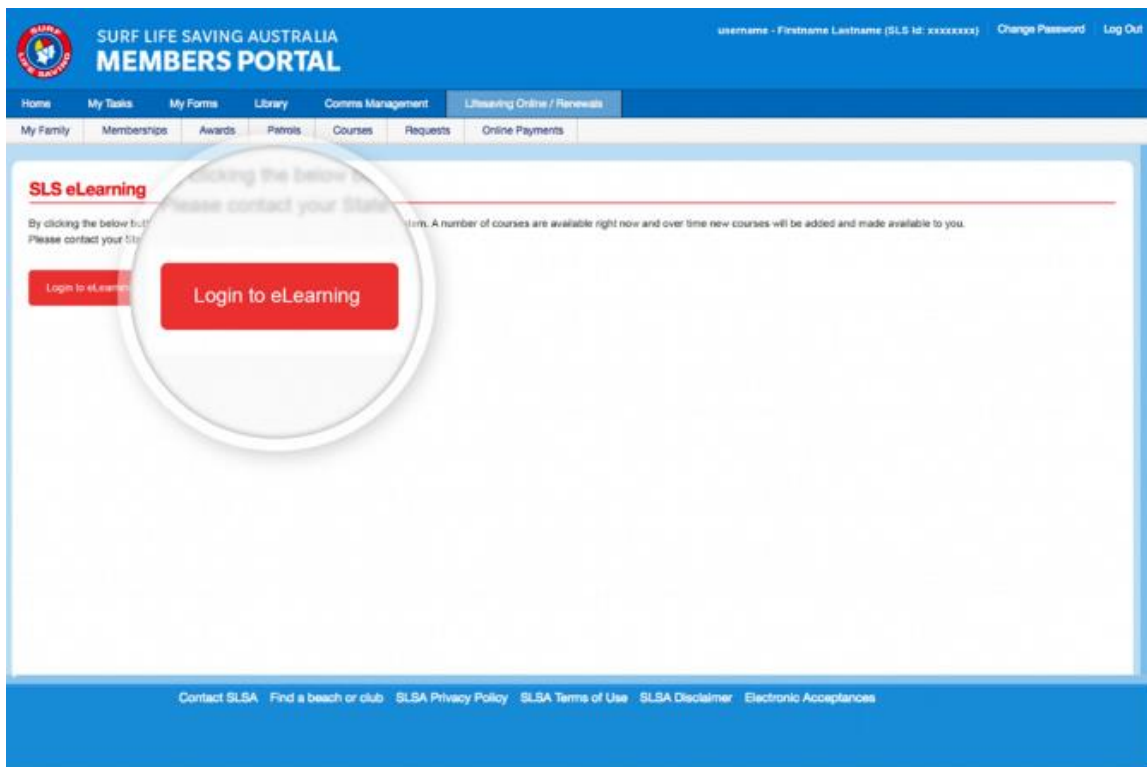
SURF LIFE SAVING

SURF LIFE SAVING AUSTRALIA
MEMBERS PORTAL

username - Firstname Lastname (SLS Id: xxxxxxxx) Change Password Log Out

Home My Tasks My Forms Library Comms Management Lifesaving Online / Renewals

My Family Memberships Awards Patrols Courses Requests Online Payments

SLS eLearning

By clicking the below butt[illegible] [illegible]stem. A number of courses are available right now and over time new courses will be added and made available to you.
Please contact your Sta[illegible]

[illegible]licking the below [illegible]
Please contact your State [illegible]

Login to eLearning

Login to eLearning

Contact SLSA Find a beach or club SLSA Privacy Policy SLSA Terms of Use SLSA Disclaimer Electronic Acceptances